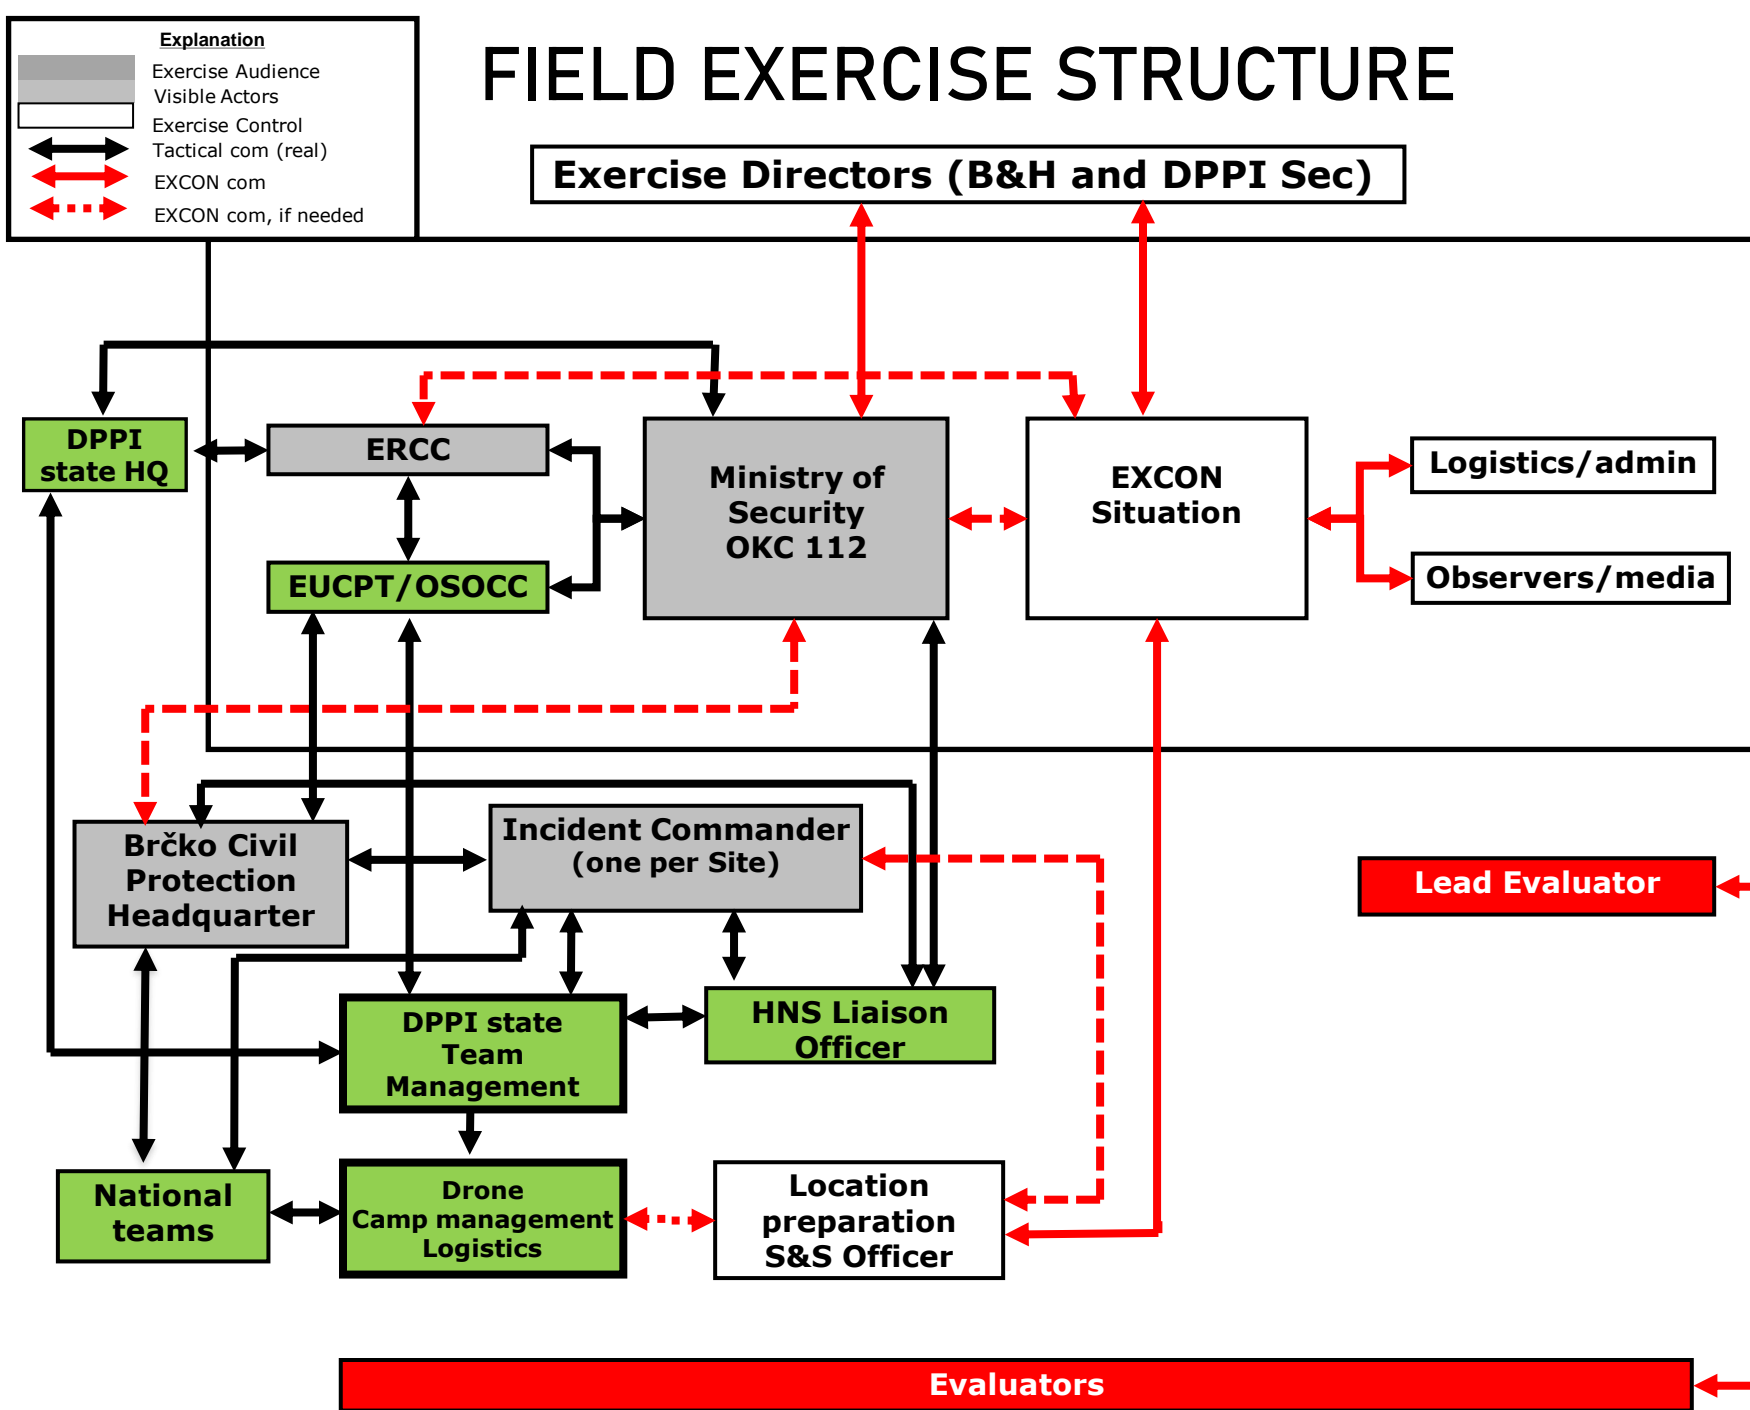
Explanation
Exercise Audience
Visible Actors
Exercise Control
Tactical com (real)
EXCON com
EXCON com, if needed

FIELD EXERCISE STRUCTURE

Exercise Directors (B&H and DPPI Sec)

DPPI state HQ

ERCC

Ministry of Security OKC 112

EXCON Situation

Logistics/admin

Observers/media

EUCPT/OSOCC

Brčko Civil Protection Headquarter

Incident Commander (one per Site)

Lead Evaluator

DPPI state Team Management

HNS Liaison Officer

National teams

Drone Camp management Logistics

Location preparation S&S Officer

Evaluators